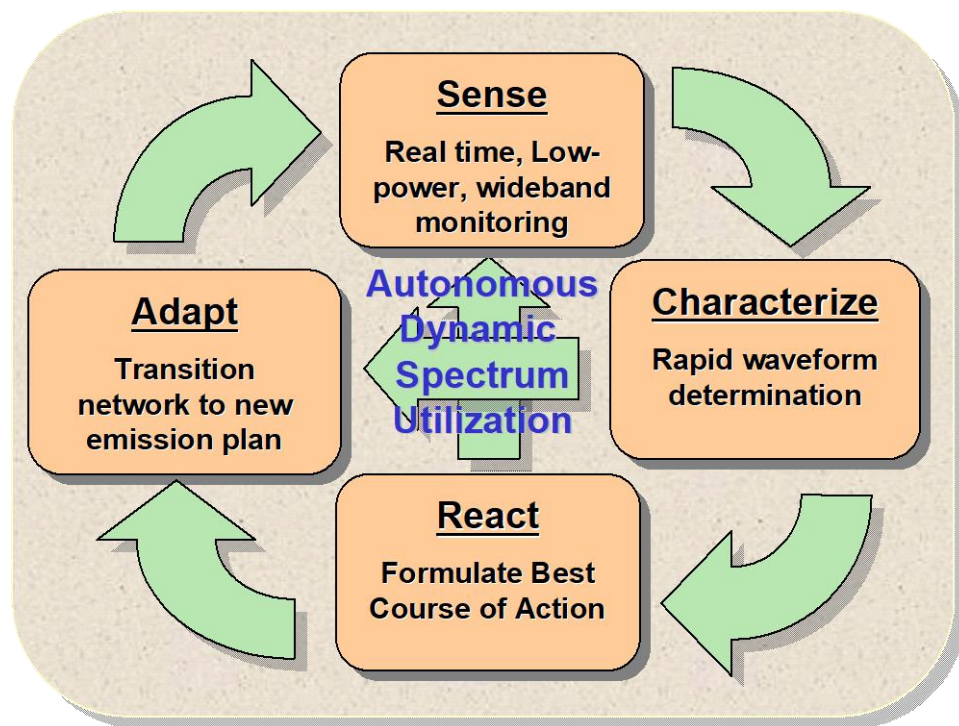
Sense

Real time, Low-power, wideband monitoring

Adapt

Transition network to new emission plan

Autonomous Dynamic Spectrum Utilization

Characterize

Rapid waveform determination

React

Formulate Best Course of Action